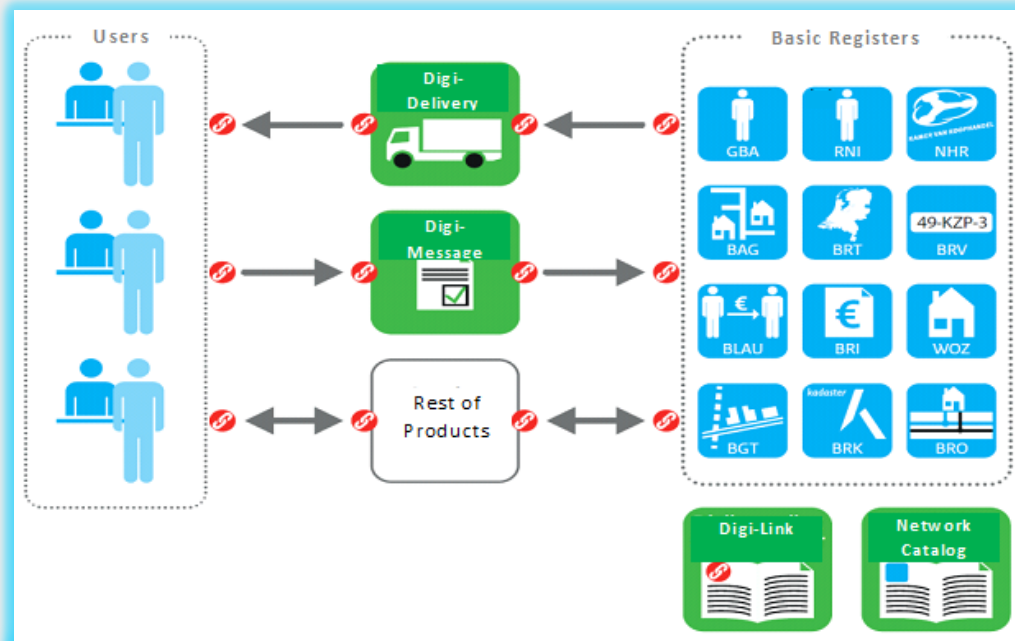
Users

Digi-Delivery

Digi-Message

Rest of Products

Basic Registers

GBA

RNI

KAMER VAN KOOPHANDEL

NHR

BAG

BRT

49-KZP-3

BRV

€

BLAU

€

BRI

WOZ

BGT

kadaster

BRK

BRO

Digi-Link

Network Catalog